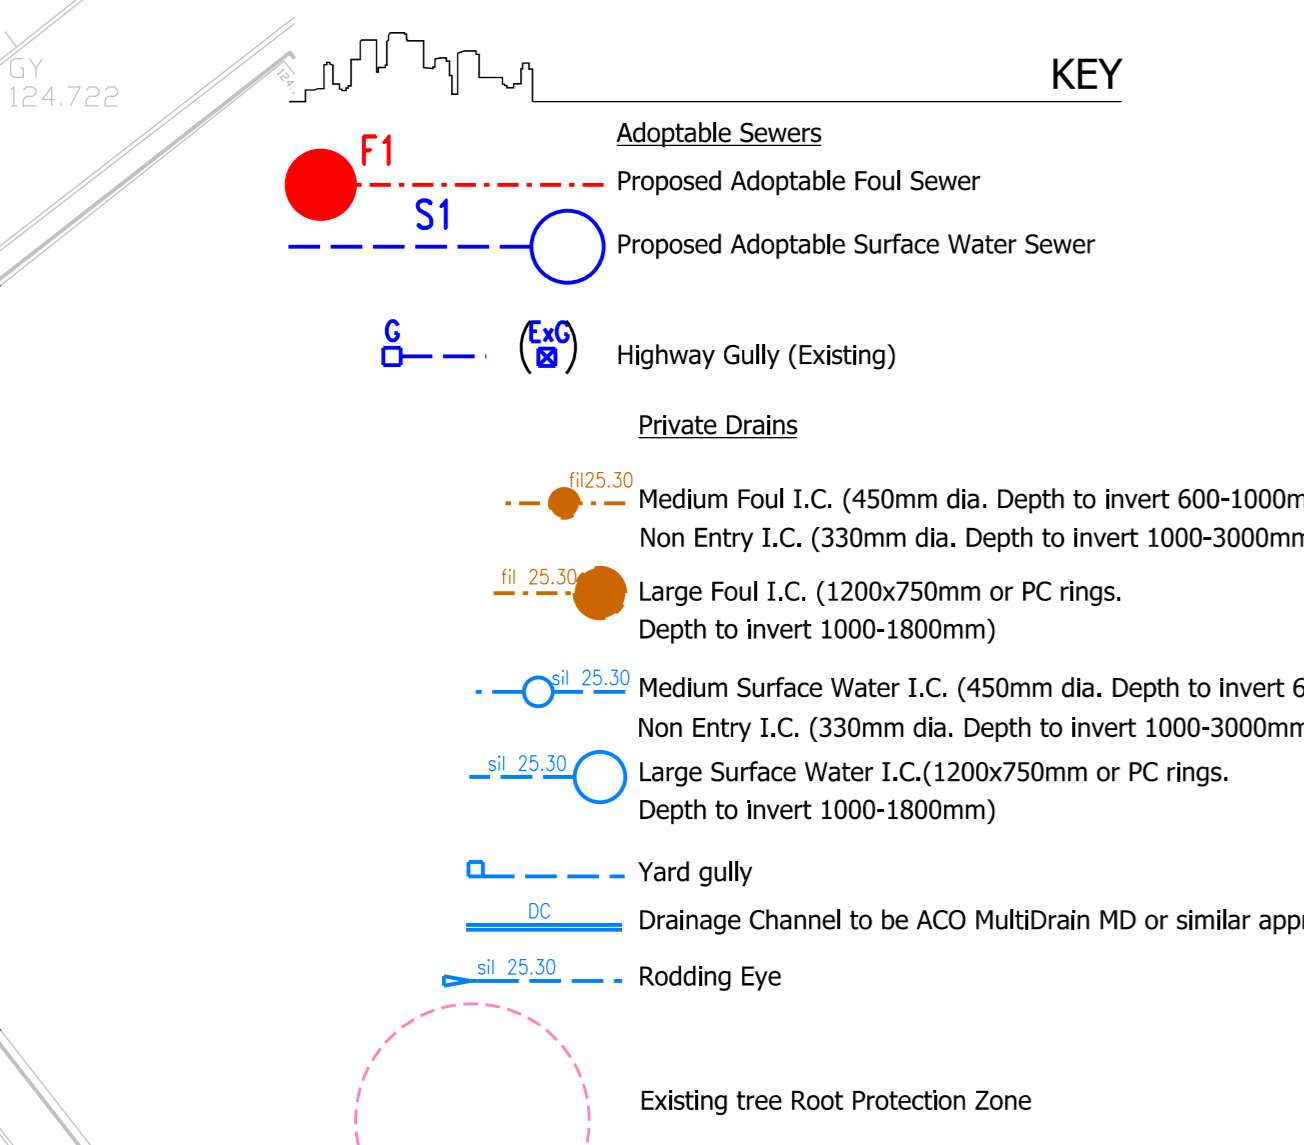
GY
124.722

124

KEY

Adoptable Sewers

F1

Proposed Adoptable Foul Sewer

S1

Proposed Adoptable Surface Water Sewer

G

ExG

Highway Gully (Existing)

Private Drains

fil25.30

Medium Foul I.C. (450mm dia. Depth to invert 600-1000m
Non Entry I.C. (330mm dia. Depth to invert 1000-3000mn

fil 25.30

Large Foul I.C. (1200x750mm or PC rings.
Depth to invert 1000-1800mm)

sil 25.30

Medium Surface Water I.C. (450mm dia. Depth to invert 6
Non Entry I.C. (330mm dia. Depth to invert 1000-3000mn

sil 25.30

Large Surface Water I.C.(1200x750mm or PC rings.
Depth to invert 1000-1800mm)

Yard gully

DC

Drainage Channel to be ACO MultiDrain MD or similar appr

sil 25.30

Rodding Eye

Existing tree Root Protection Zone